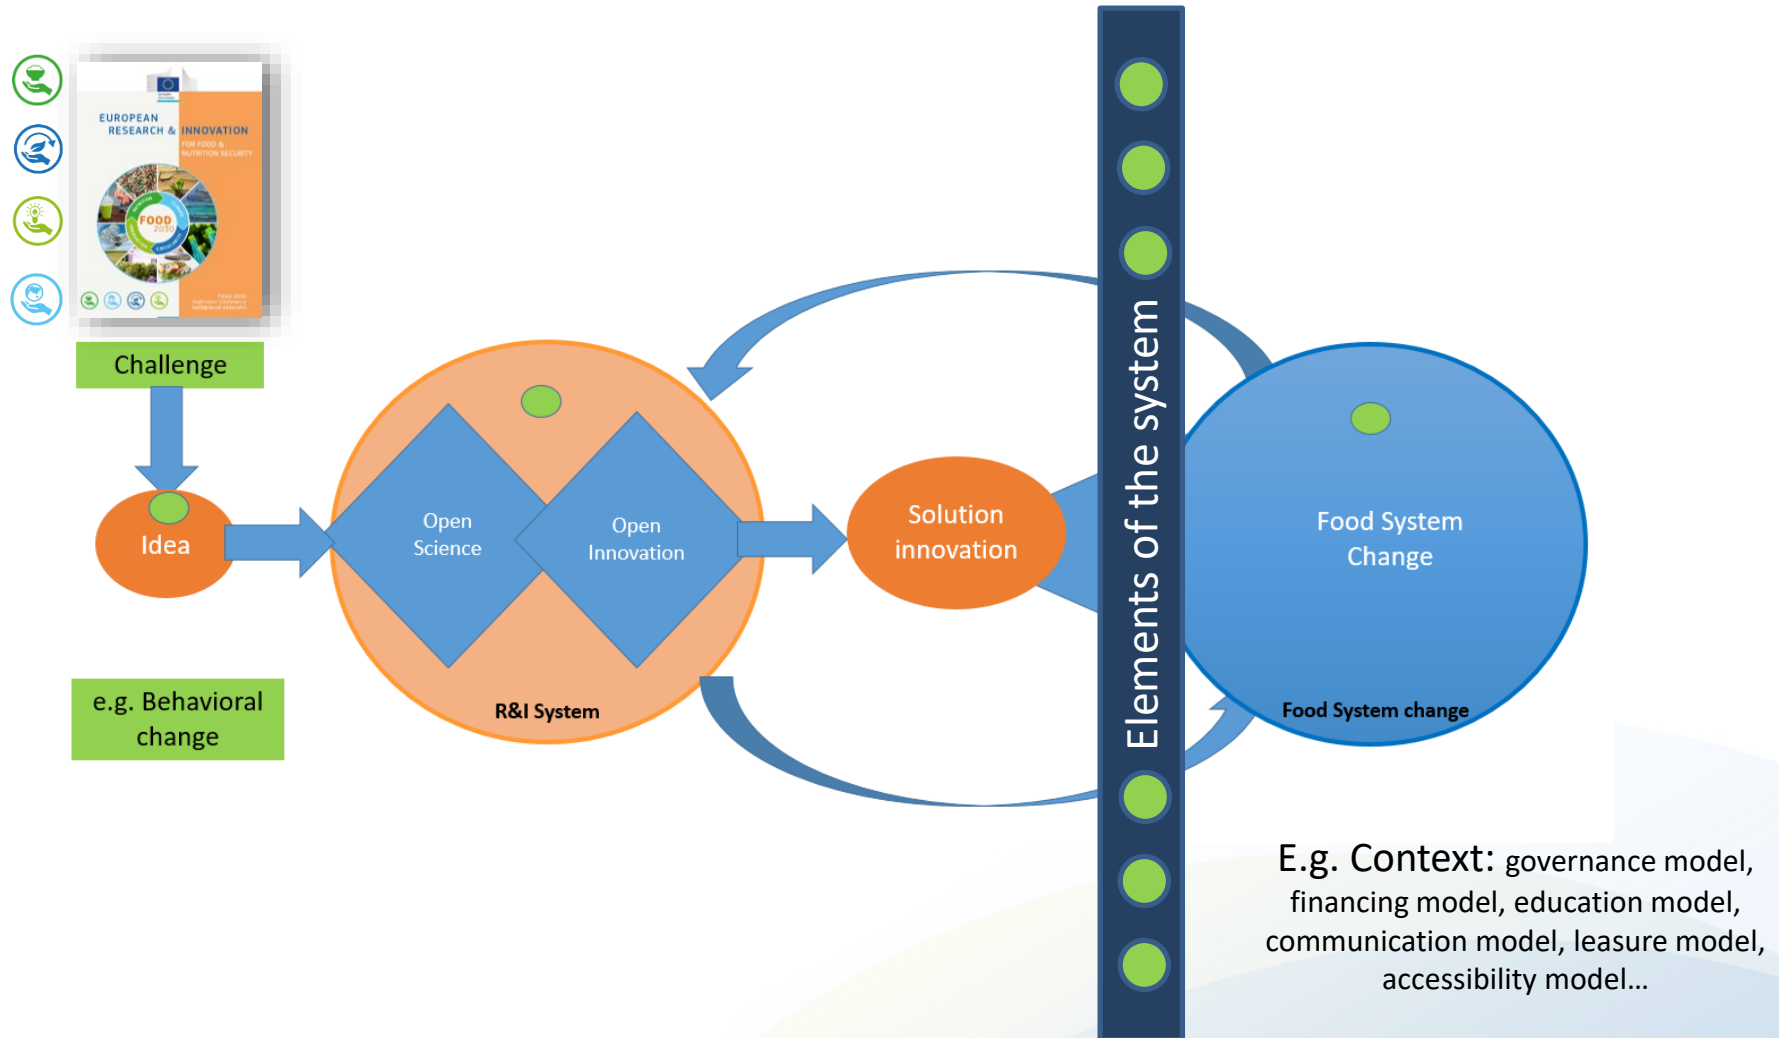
EUROPEAN RESEARCH & INNOVATION FOR FOOD & NUTRITION SECURITY

FOOD 2030

Challenge

Idea

e.g. Behavioral change

Open Science

Open Innovation

R&I System

Solution innovation

Elements of the system

Food System Change

Food System change

E.g. Context: governance model, financing model, education model, communication model, leasure model, accessibility model...